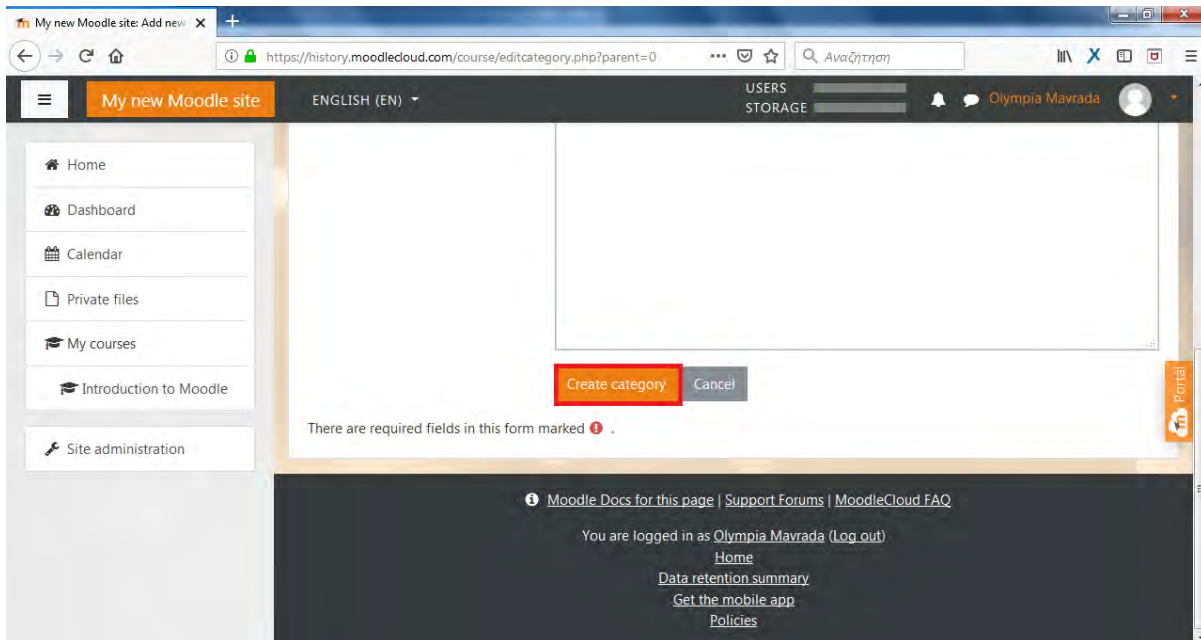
My new Moodle site: Add new

https://history.moodlecloud.com/course/editcategory.php?parent=0

Αναζήτηση

My new Moodle site

ENGLISH (EN)

USERS

STORAGE

Olympia Mavrada

Home

Dashboard

Calendar

Private files

My courses

Introduction to Moodle

Site administration

Create category

Cancel

There are required fields in this form marked .

Portal

Moodle Docs for this page | Support Forums | MoodleCloud FAQ

You are logged in as Olympia Mavrada (Log out)

Home

Data retention summary

Get the mobile app

Policies